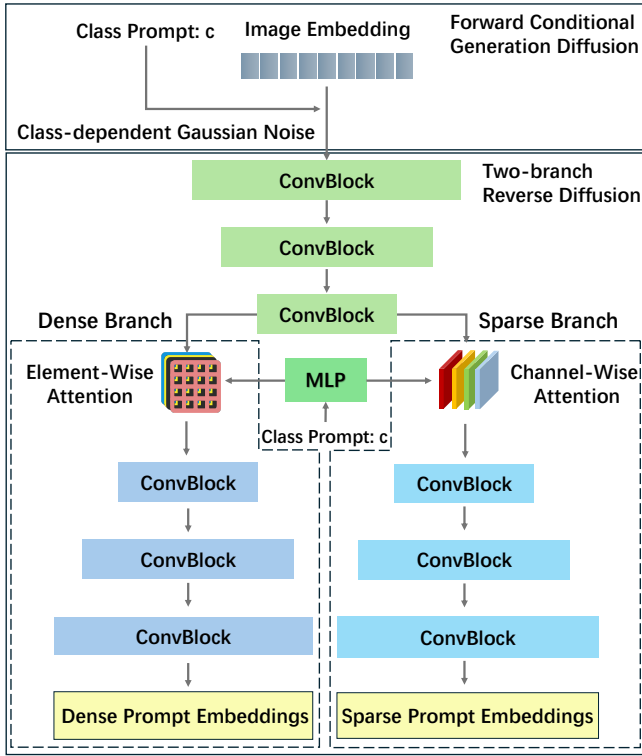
Class Prompt: c

Image Embedding

Forward Conditional Generation Diffusion

Class-dependent Gaussian Noise

ConvBlock

Two-branch Reverse Diffusion

ConvBlock

ConvBlock

Dense Branch

Sparse Branch

Element-Wise Attention

MLP

Channel-Wise Attention

Class Prompt: c

ConvBlock

ConvBlock

ConvBlock

ConvBlock

ConvBlock

ConvBlock

Dense Prompt Embeddings

Sparse Prompt Embeddings